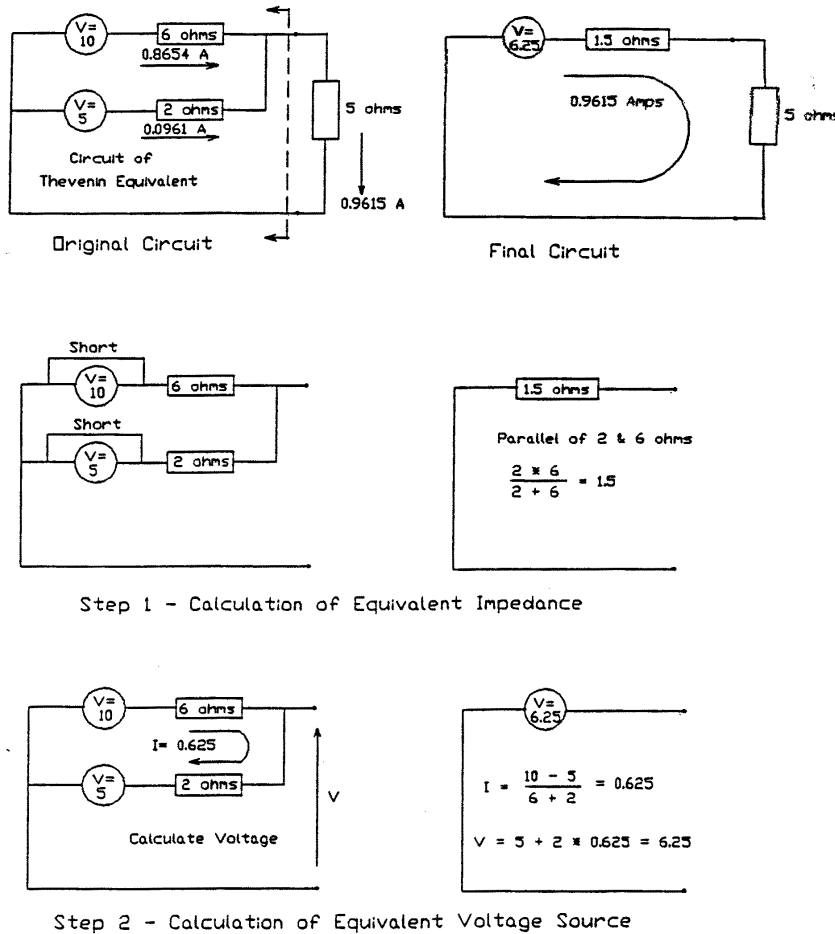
V= 10
6 ohms
0.8654 A
V= 5
2 ohms
0.0961 A
5 ohms
Circuit of Thevenin Equivalent
0.9615 A
Original Circuit

V= 6.25
1.5 ohms
0.9615 Amps
5 ohms
Final Circuit

Short
V= 10
6 ohms
Short
V= 5
2 ohms

1.5 ohms
Parallel of 2 & 6 ohms
$\frac{2 * 6}{2 + 6} = 1.5$

Step 1 - Calculation of Equivalent Impedance

V= 10
6 ohms
I= 0.625
V= 5
2 ohms
V
Calculate Voltage

V= 6.25
$I = \frac{10 - 5}{6 + 2} = 0.625$
$V = 5 + 2 * 0.625 = 6.25$

Step 2 - Calculation of Equivalent Voltage Source